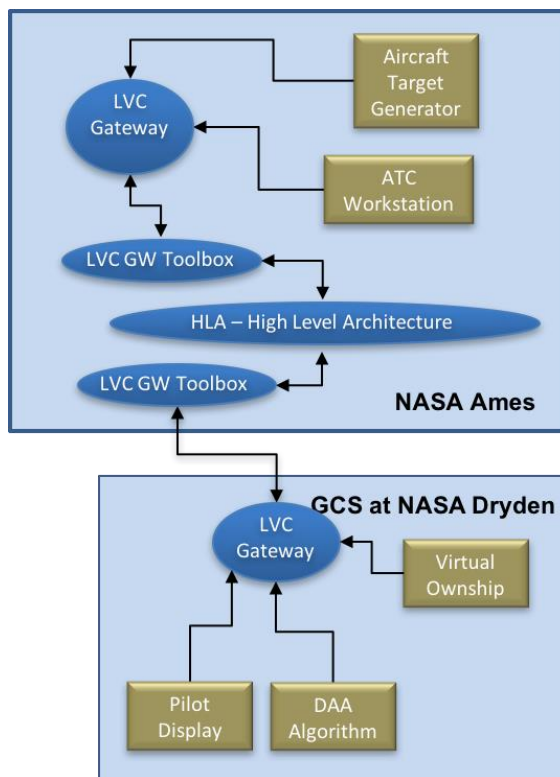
Aircraft Target Generator

LVC Gateway

ATC Workstation

LVC GW Toolbox

HLA – High Level Architecture

LVC GW Toolbox

NASA Ames

GCS at NASA Dryden

LVC Gateway

Virtual Ownship

Pilot Display

DAA Algorithm